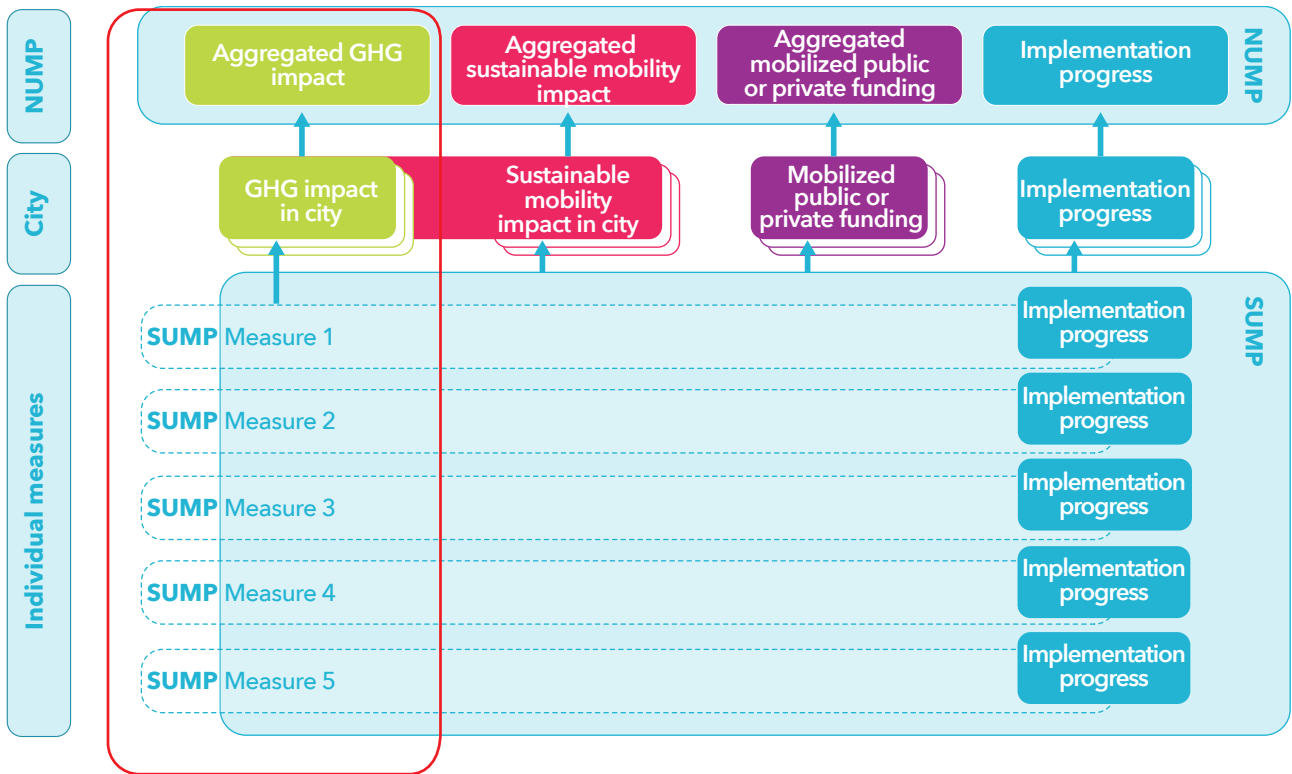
NUMP

Aggregated GHG impact

Aggregated sustainable mobility impact

Aggregated mobilized public or private funding

Implementation progress

NUMP

City

GHG impact in city

Sustainable mobility impact in city

Mobilized public or private funding

Implementation progress

Individual measures

SUMP

SUMP Measure 1

Implementation progress

SUMP Measure 2

Implementation progress

SUMP Measure 3

Implementation progress

SUMP Measure 4

Implementation progress

SUMP Measure 5

Implementation progress